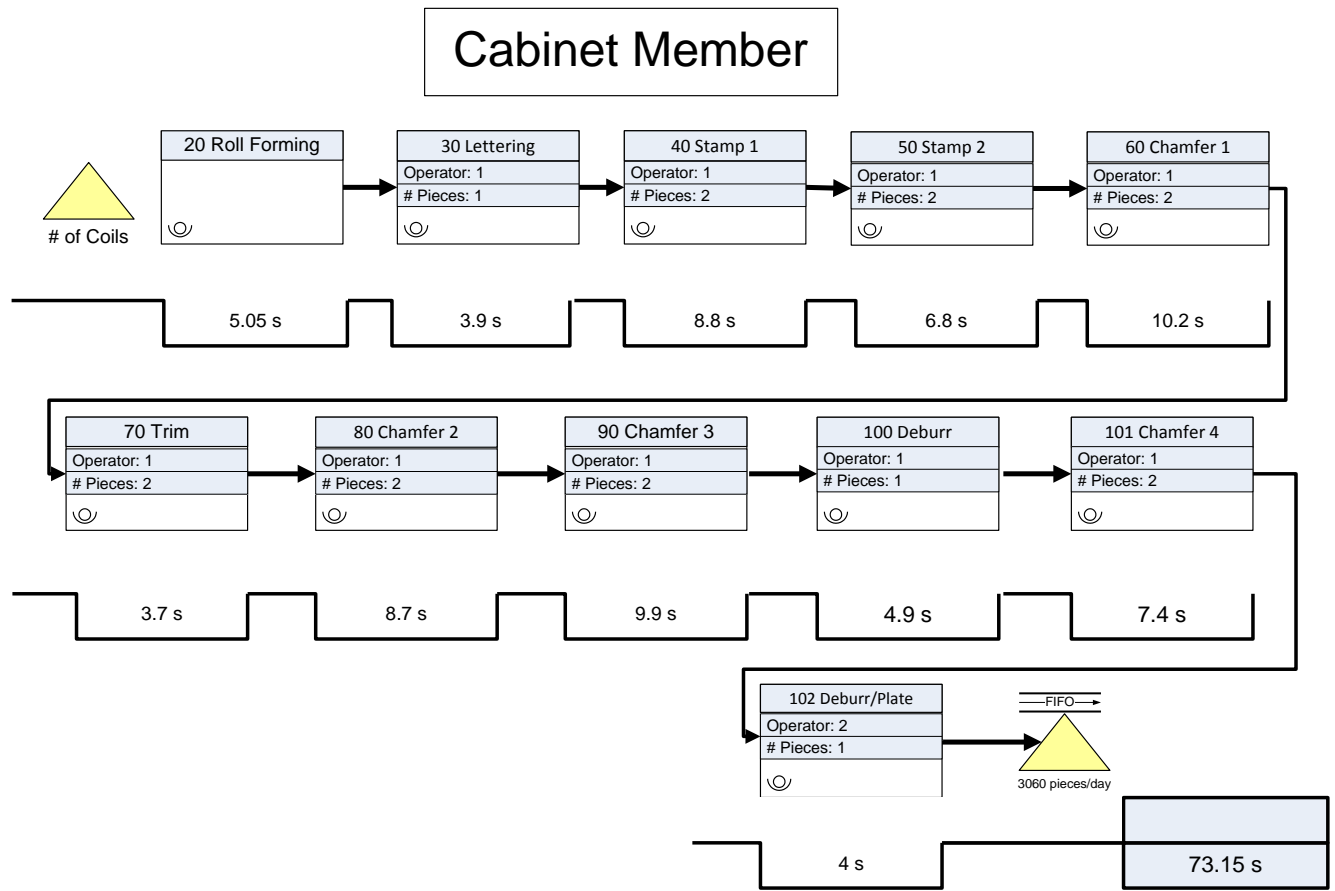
Cabinet Member

# of Coils

20 Roll Forming

30 Lettering
Operator: 1
# Pieces: 1

40 Stamp 1
Operator: 1
# Pieces: 2

50 Stamp 2
Operator: 1
# Pieces: 2

60 Chamfer 1
Operator: 1
# Pieces: 2

5.05 s
3.9 s
8.8 s
6.8 s
10.2 s

70 Trim
Operator: 1
# Pieces: 2

80 Chamfer 2
Operator: 1
# Pieces: 2

90 Chamfer 3
Operator: 1
# Pieces: 2

100 Deburr
Operator: 1
# Pieces: 1

101 Chamfer 4
Operator: 1
# Pieces: 2

3.7 s
8.7 s
9.9 s
4.9 s
7.4 s

102 Deburr/Plate
Operator: 2
# Pieces: 1

FIFO
3060 pieces/day

4 s
73.15 s